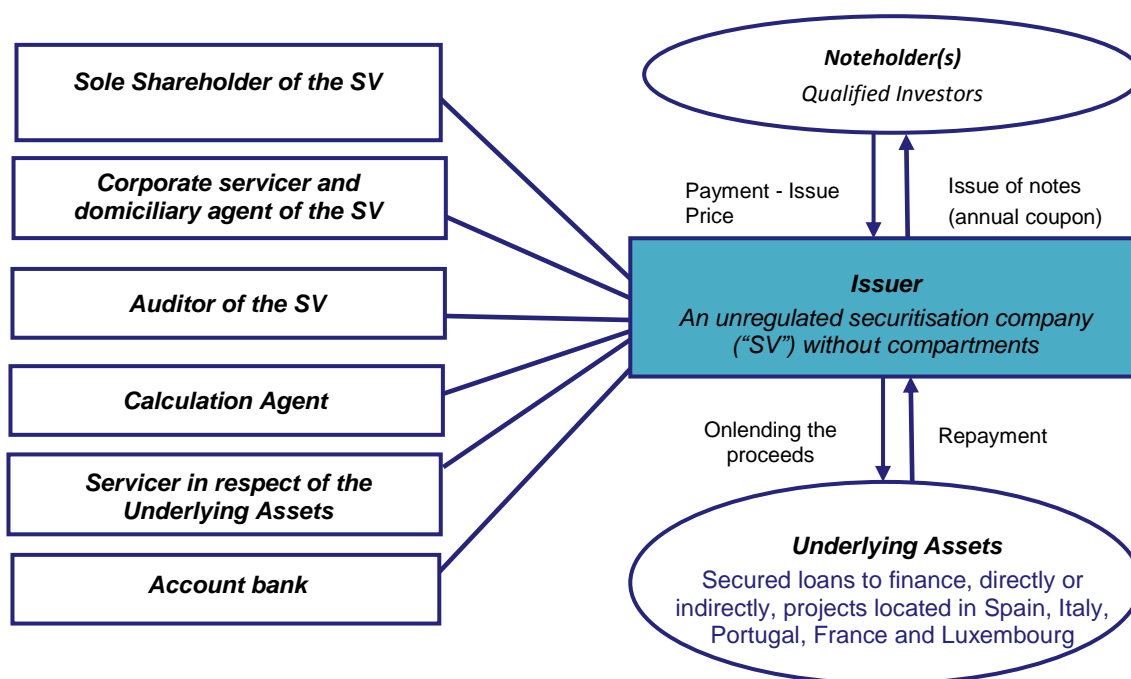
Sole Shareholder of the SV

Corporate servicer and domiciliary agent of the SV

Auditor of the SV

Calculation Agent

Servicer in respect of the Underlying Assets

Account bank

Noteholder(s)
Qualified Investors

Payment - Issue Price

Issue of notes (annual coupon)

Issuer
An unregulated securitisation company ("SV") without compartments

Onlending the proceeds

Repayment

Underlying Assets
Secured loans to finance, directly or indirectly, projects located in Spain, Italy, Portugal, France and Luxembourg